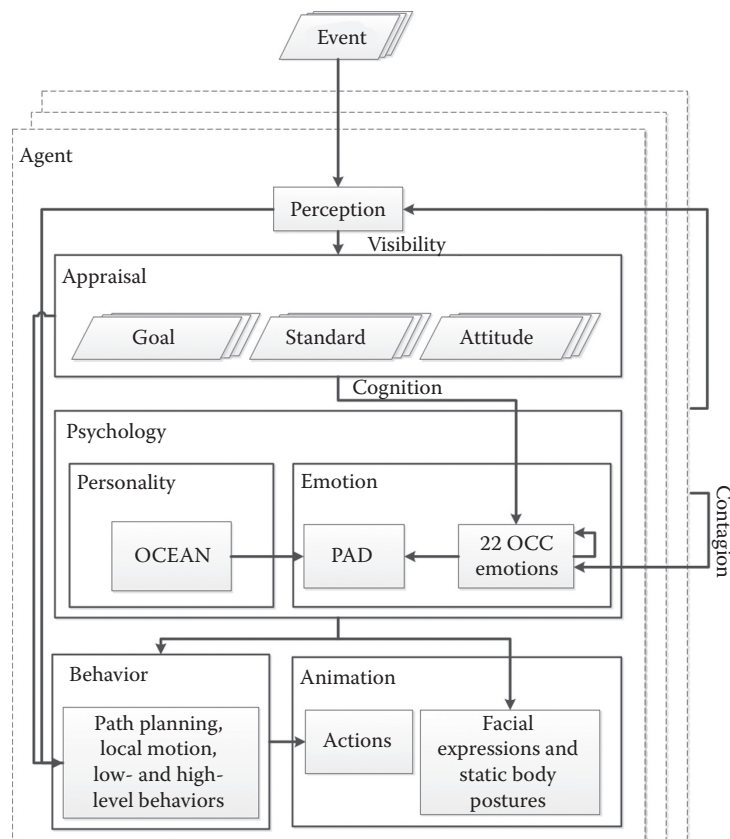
Event

Agent

Perception

Visibility

Appraisal

Goal

Standard

Attitude

Cognition

Psychology

Personality

OCEAN

Emotion

PAD

22 OCC emotions

Contagion

Behavior

Path planning, local motion, low- and high-level behaviors

Animation

Actions

Facial expressions and static body postures